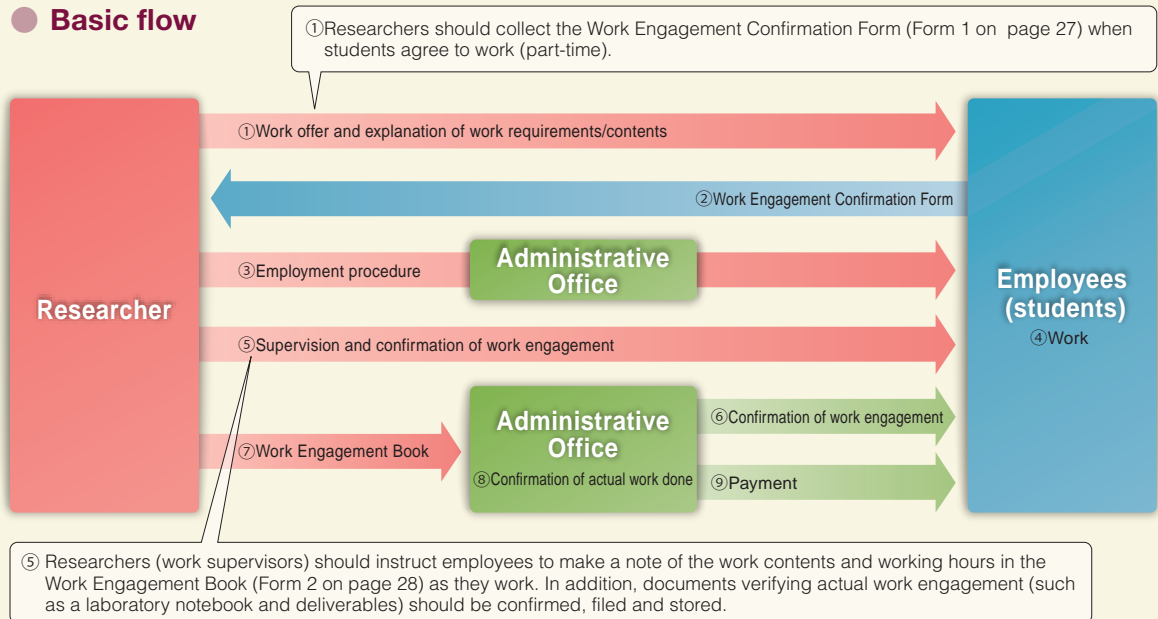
Basic flow

①Researchers should collect the Work Engagement Confirmation Form (Form 1 on page 27) when students agree to work (part-time).

Researcher

①Work offer and explanation of work requirements/contents

②Work Engagement Confirmation Form

③Employment procedure

Administrative Office

⑤Supervision and confirmation of work engagement

⑦Work Engagement Book

Administrative Office

⑧Confirmation of actual work done

⑥Confirmation of work engagement

⑨Payment

Employees (students)

④Work

⑤ Researchers (work supervisors) should instruct employees to make a note of the work contents and working hours in the Work Engagement Book (Form 2 on page 28) as they work. In addition, documents verifying actual work engagement (such as a laboratory notebook and deliverables) should be confirmed, filed and stored.